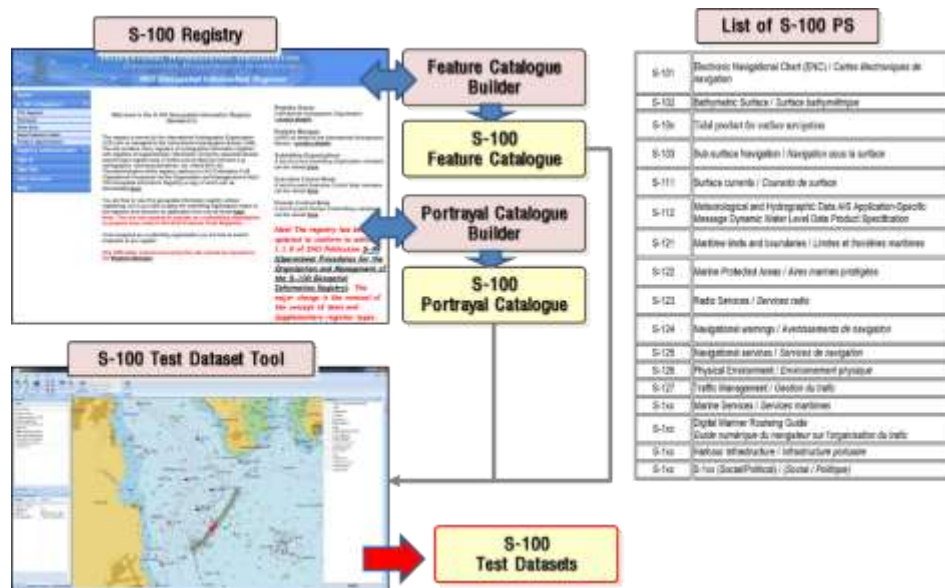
S-100 Registry

IHO Geospatial Information Registry

Welcome to the IHO Geospatial Information Registry

Alert: The registry has been updated to conform to edition 1.1.0 of IHO Publication S-99 Operational Procedures for the Organization and Management of the S-100 Geospatial Information Registry. The major change is the removal of the concept of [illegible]

Feature Catalogue Builder

S-100 Feature Catalogue

Portrayal Catalogue Builder

S-100 Portrayal Catalogue

S-100 Test Dataset Tool

S-100 Test Datasets

List of S-100 PS

| | |
|---|---|
| S-101 | Electronic Navigational Chart (ENC) / Cartes électroniques de navigation |
| S-102 | Bathymetric Surface / Surface bathymétrique |
| S-10x | Tidal product for surface navigation |
| S-103 | Sub-surface Navigation / Navigation sous la surface |
| S-111 | Surface currents / Courants de surface |
| S-112 | Meteorological and Hydrographic Data AIS Application-Specific Message Dynamic Water Level Data Product Specification |
| S-121 | Maritime limits and boundaries / Limites et frontières maritimes |
| S-122 | Marine Protected Areas / Aires marines protégées |
| S-123 | Radio Services / Services radio |
| S-124 | Navigational warnings / Avertissements de navigation |
| S-125 | Navigational services / Services de navigation |
| S-126 | Physical Environment / Environnement physique |
| S-127 | Traffic Management / Gestion du trafic |
| S-1xx | Marine Services / Services maritimes |
| S-1xx | Digital Mariner Routeing Guide<br>Guide numérique du navigateur sur l'organisation du trafic |
| S-1xx | Harbour infrastructure / Infrastructure portuaire |
| S-1xx | S-1xx (Social/Political) / (Social / Politique) |